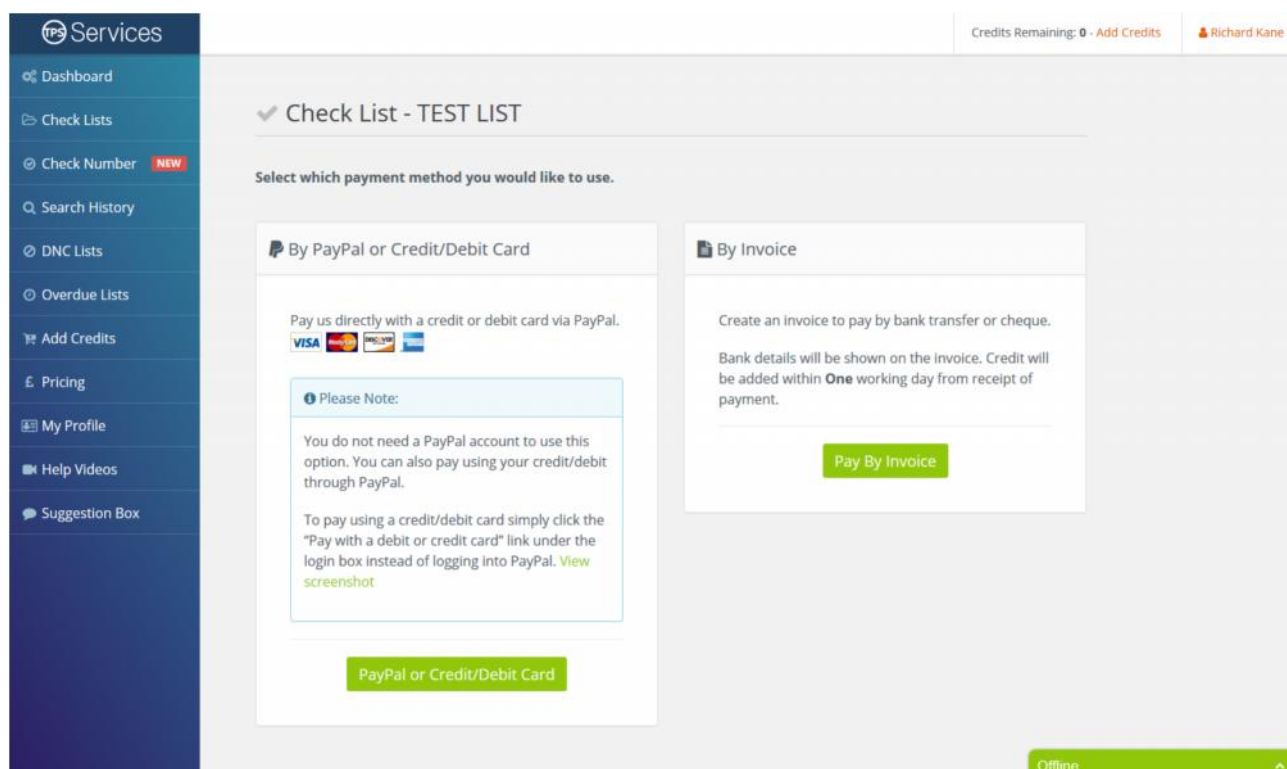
TPS Services

Dashboard
Check Lists
Check Number NEW
Search History
DNC Lists
Overdue Lists
Add Credits
Pricing
My Profile
Help Videos
Suggestion Box

Credits Remaining: 0 - Add Credits
Richard Kane

Check List - TEST LIST

Select which payment method you would like to use.

By PayPal or Credit/Debit Card

Pay us directly with a credit or debit card via PayPal.

VISA DISCOVER

Please Note:

You do not need a PayPal account to use this option. You can also pay using your credit/debit through PayPal.

To pay using a credit/debit card simply click the "Pay with a debit or credit card" link under the login box instead of logging into PayPal. View screenshot

PayPal or Credit/Debit Card

By Invoice

Create an invoice to pay by bank transfer or cheque.

Bank details will be shown on the invoice. Credit will be added within **One** working day from receipt of payment.

Pay By Invoice

Offline